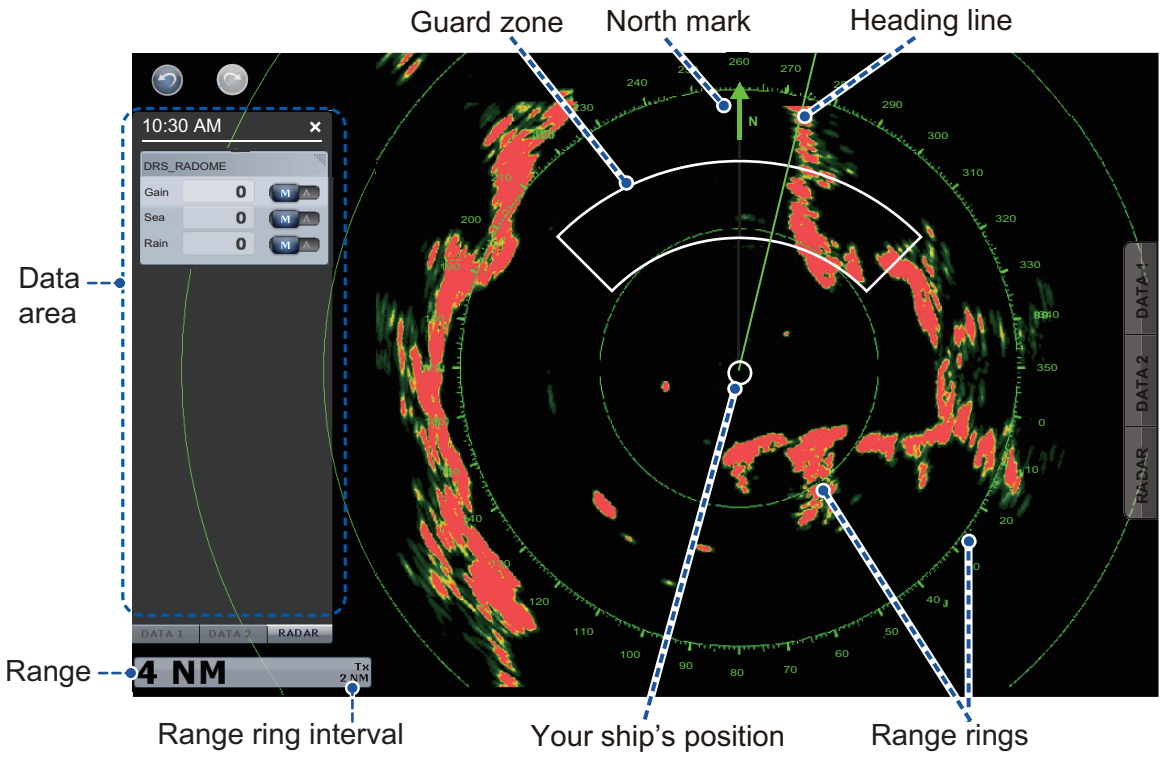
Guard zone
North mark
Heading line

10:30 AM ×
DRS_RADOME
Gain 0 M A
Sea 0 M A
Rain 0 M A

Data area

DATA 1 DATA 2 RADAR

Range
4 NM
Tx
2 NM

260 270 240 230 290 300 310 200 320 330 340 350 0 10 20 30 40 50 60 70 80 90 100 110 120 140 N

DATA 1
DATA 2
RADAR

Range ring interval
Your ship's position
Range rings